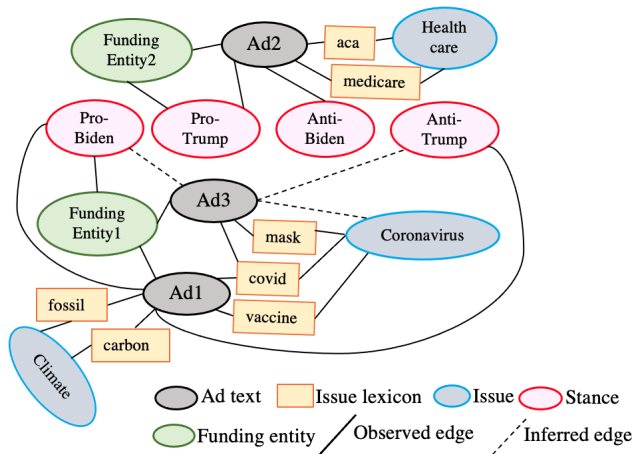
Funding Entity2
Ad2
aca
Health care
medicare
Pro-Biden
Pro-Trump
Anti-Biden
Anti-Trump
Ad3
Funding Entity1
mask
Coronavirus
covid
fossil
Ad1
vaccine
carbon
Climate

Ad text
Issue lexicon
Issue
Stance
Funding entity
Observed edge
Inferred edge